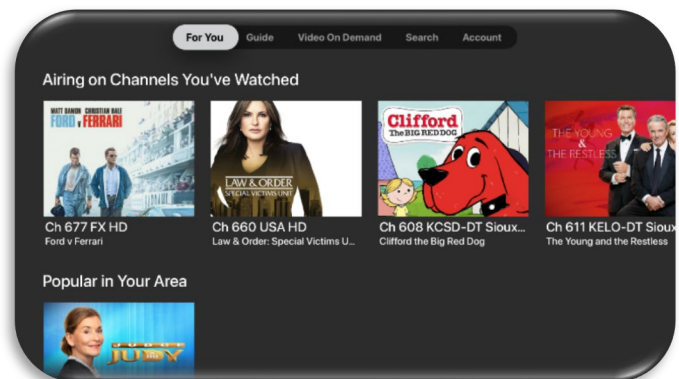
For You Guide Video On Demand Search Account

Airing on Channels You've Watched

MATT DAMON CHRISTIAN BALE
FORD v FERRARI

LAW & ORDER
SPECIAL VICTIMS UNIT

Clifford
THE BIG RED DOG

THE YOUNG & THE RESTLESS

Ch 677 FX HD
Ford v Ferrari

Ch 660 USA HD
Law & Order: Special Victims U...

Ch 608 KCSD-DT Sioux...
Clifford the Big Red Dog

Ch 611 KELO-DT Sioux
The Young and the Restless

Popular in Your Area

JUDY